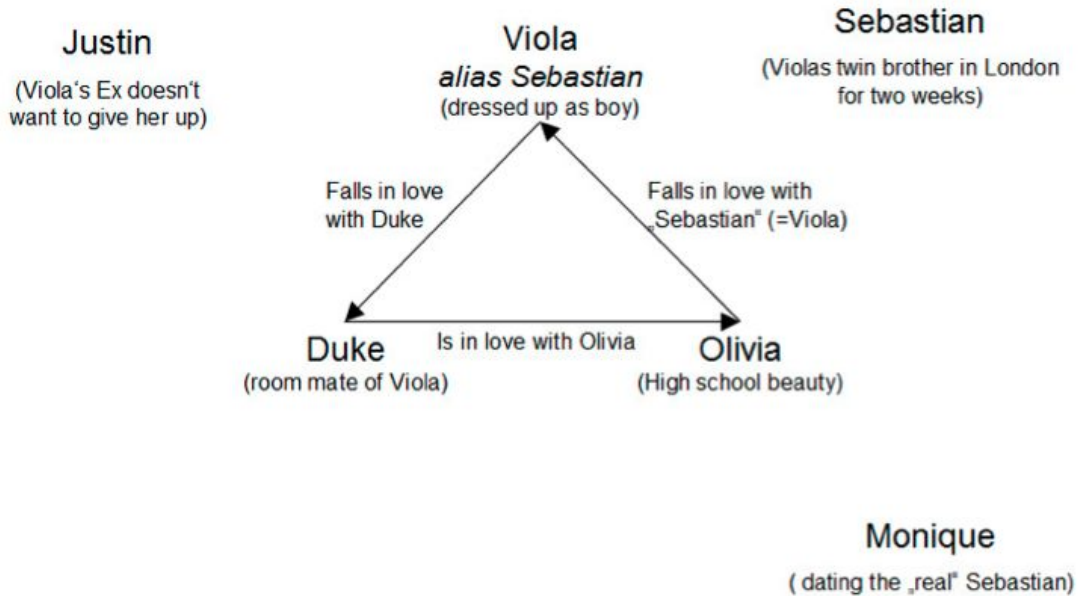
Justin
(Viola's Ex doesn't want to give her up)

Viola
*alias Sebastian*
(dressed up as boy)

Sebastian
(Violas twin brother in London for two weeks)

Falls in love with Duke

Falls in love with „Sebastian" (=Viola)

Duke
(room mate of Viola)

Is in love with Olivia

Olivia
(High school beauty)

Monique
( dating the „real" Sebastian)